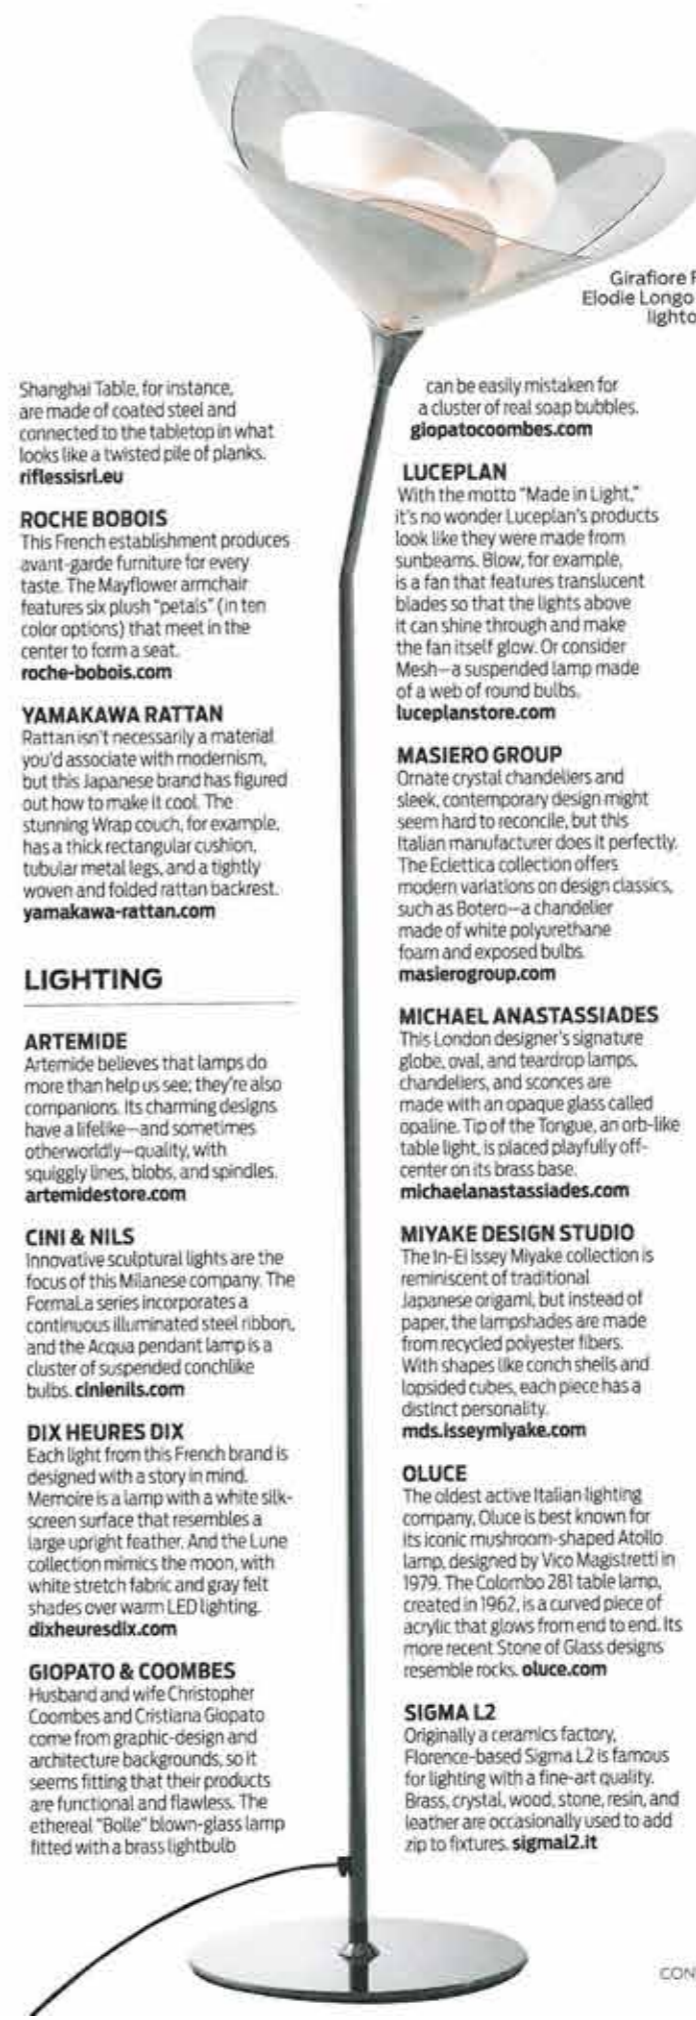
Girafiore F
Elodie Longo
lighto

Shanghai Table, for instance, are made of coated steel and connected to the tabletop in what looks like a twisted pile of planks. riflessisrl.eu

ROCHE BOBOIS
This French establishment produces avant-garde furniture for every taste. The Mayflower armchair features six plush "petals" (in ten color options) that meet in the center to form a seat. roche-bobois.com

YAMAKAWA RATTAN
Rattan isn't necessarily a material you'd associate with modernism, but this Japanese brand has figured out how to make it cool. The stunning Wrap couch, for example, has a thick rectangular cushion, tubular metal legs, and a tightly woven and folded rattan backrest. yamakawa-rattan.com

LIGHTING

ARTEMIDE
Artemide believes that lamps do more than help us see; they're also companions. Its charming designs have a lifelike—and sometimes otherworldly—quality, with squiggly lines, blobs, and spindles. artemidestore.com

CINI & NILS
Innovative sculptural lights are the focus of this Milanese company. The FormaLa series incorporates a continuous illuminated steel ribbon, and the Acqua pendant lamp is a cluster of suspended conchlike bulbs. cinienils.com

DIX HEURES DIX
Each light from this French brand is designed with a story in mind. Memoire is a lamp with a white silk-screen surface that resembles a large upright feather. And the Lune collection mimics the moon, with white stretch fabric and gray felt shades over warm LED lighting. dixheuresdix.com

GIOPATO & COOMBES
Husband and wife Christopher Coombes and Cristiana Giopato come from graphic-design and architecture backgrounds, so it seems fitting that their products are functional and flawless. The ethereal "Bolle" blown-glass lamp fitted with a brass lightbulb can be easily mistaken for a cluster of real soap bubbles. giopatocoombes.com

LUCEPLAN
With the motto "Made in Light," it's no wonder Luceplan's products look like they were made from sunbeams. Blow, for example, is a fan that features translucent blades so that the lights above it can shine through and make the fan itself glow. Or consider Mesh—a suspended lamp made of a web of round bulbs. luceplanstore.com

MASIERO GROUP
Ornate crystal chandeliers and sleek, contemporary design might seem hard to reconcile, but this Italian manufacturer does it perfectly. The Eclettica collection offers modern variations on design classics, such as Botero—a chandelier made of white polyurethane foam and exposed bulbs. masierogroup.com

MICHAEL ANASTASSIADES
This London designer's signature globe, oval, and teardrop lamps, chandeliers, and sconces are made with an opaque glass called opaline. Tip of the Tongue, an orb-like table light, is placed playfully off-center on its brass base. michaelanastassiades.com

MIYAKE DESIGN STUDIO
The In-Ei Issey Miyake collection is reminiscent of traditional Japanese origami, but instead of paper, the lampshades are made from recycled polyester fibers. With shapes like conch shells and lopsided cubes, each piece has a distinct personality. mds.isseymiyake.com

OLUCE
The oldest active Italian lighting company, Oluce is best known for its iconic mushroom-shaped Atollo lamp, designed by Vico Magistretti in 1979. The Colombo 281 table lamp, created in 1962, is a curved piece of acrylic that glows from end to end. Its more recent Stone of Glass designs resemble rocks. oluce.com

SIGMA L2
Originally a ceramics factory, Florence-based Sigma L2 is famous for lighting with a fine-art quality. Brass, crystal, wood, stone, resin, and leather are occasionally used to add zip to fixtures. sigmal2.it

CON